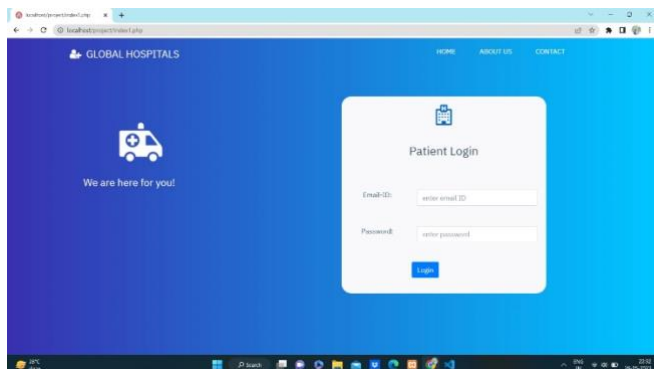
localhost/project/index1.php

localhost/project/index1.php

GLOBAL HOSPITALS

HOME ABOUT US CONTACT

We are here for you!

Patient Login

Email-ID: enter email ID

Password: enter password

Login

28°C

Search

ENG

22:32
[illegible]